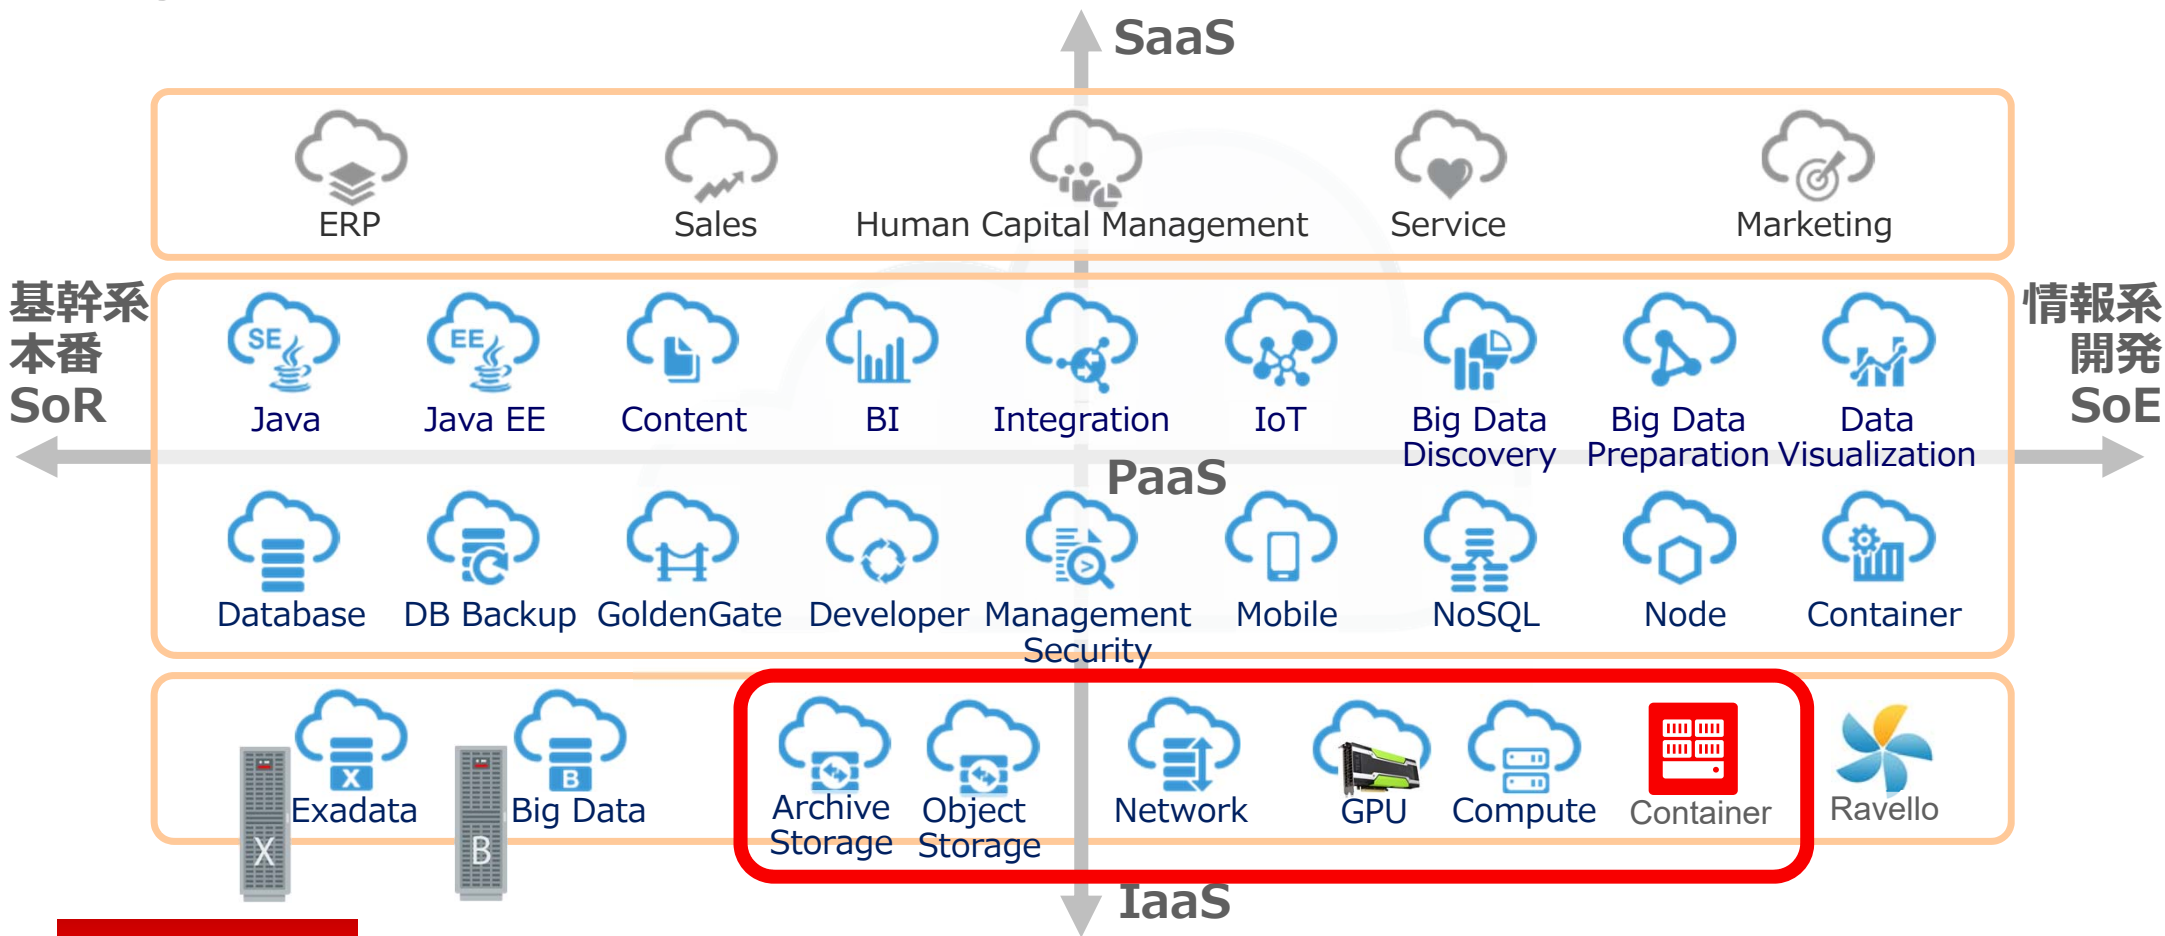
SaaS

ERP
Sales
Human Capital Management
Service
Marketing

基幹系
本番
SoR

情報系
開発
SoE

Java
Java EE
Content
BI
Integration
IoT
Big Data Discovery
Big Data Preparation
Data Visualization

PaaS

Database
DB Backup
GoldenGate
Developer
Management Security
Mobile
NoSQL
Node
Container

Exadata
Big Data
Archive Storage
Object Storage
Network
GPU
Compute
Container
Ravello

IaaS